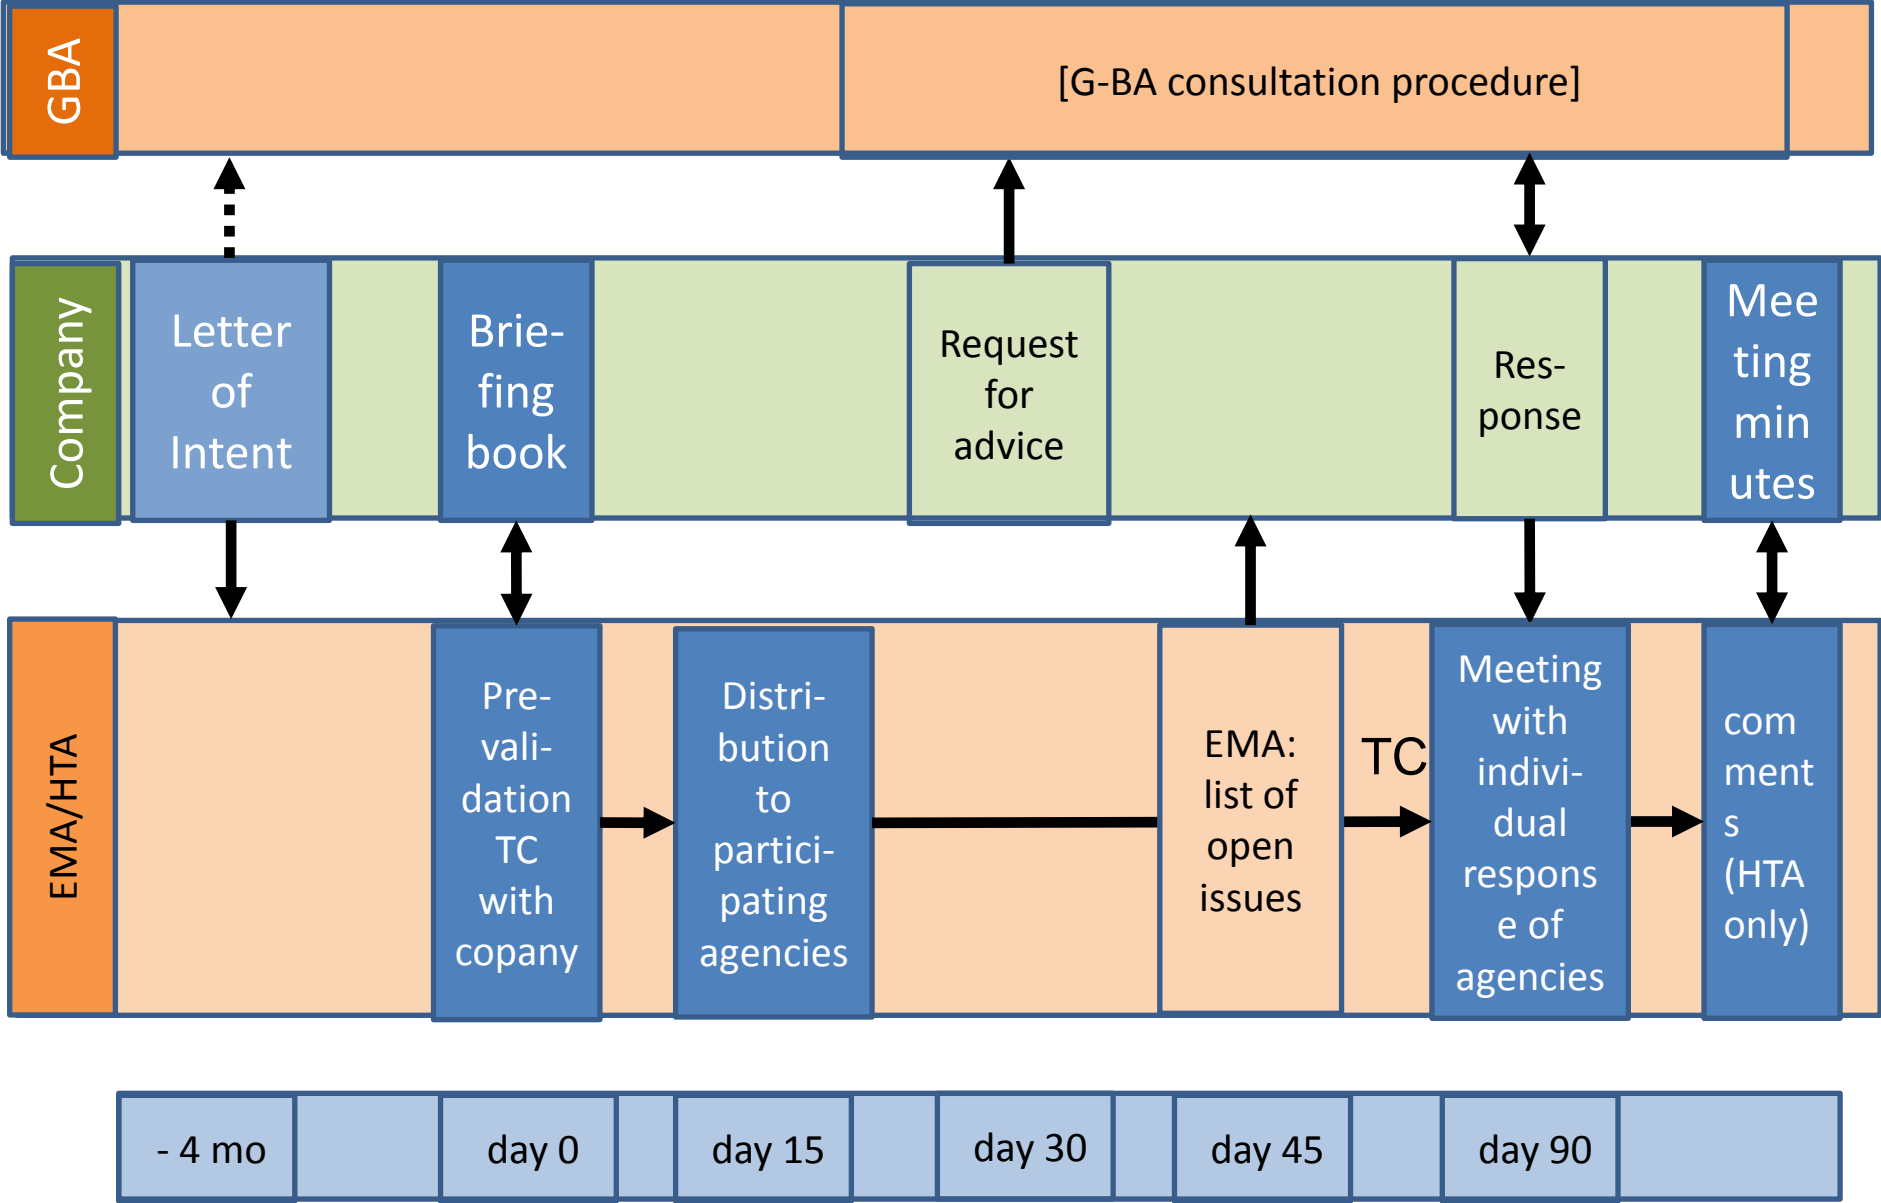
GBA

[G-BA consultation procedure]

Company

Letter of Intent

Briefing book

Request for advice

Response

Mee ting min utes

EMA/HTA

Prevalidation TC with copany

Distribution to participating agencies

EMA: list of open issues

TC

Meeting with individual respons e of agencies

com ment s (HTA only)

| - 4 mo | | day 0 | | day 15 | | day 30 | | day 45 | | day 90 | |
|---|---|---|---|---|---|---|---|---|---|---|---|